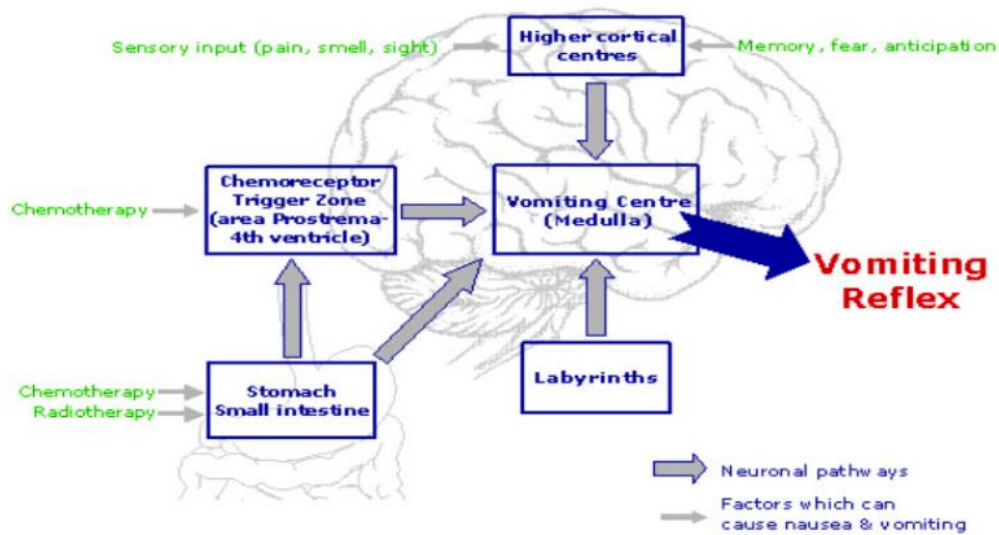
Sensory input (pain, smell, sight)

Higher cortical centres

Memory, fear, anticipation

Chemotherapy

Chemoreceptor Trigger Zone (area Prostrema- 4th ventricle)

Vomiting Centre (Medulla)

Vomiting Reflex

Chemotherapy

Radiotherapy

Stomach Small intestine

Labyrinths

Neuronal pathways

Factors which can cause nausea & vomiting